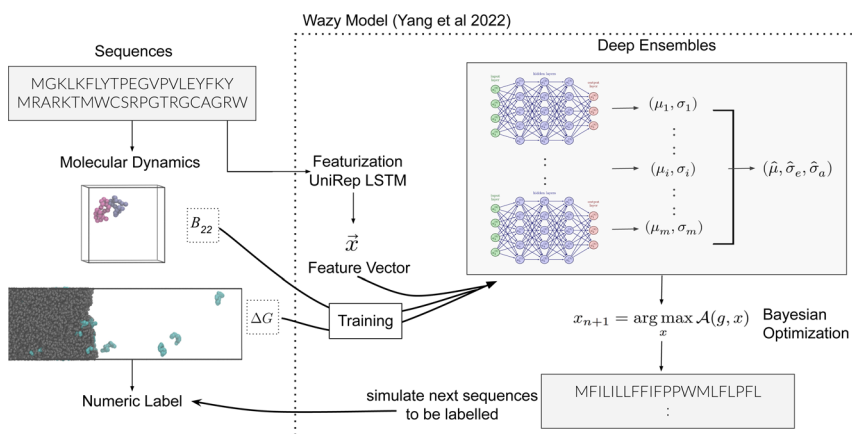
Wazy Model (Yang et al 2022)

Sequences

MGKLKFLYTPEGVPVLEYFKY
MRARKTMWCSRPGTRGCAGRW

Molecular Dynamics

$B_{22}$

$\Delta G$

Numeric Label

Featurization
UniRep LSTM

$\vec{x}$

Feature Vector

Training

Deep Ensembles

Input layer

Hidden layers

Output layer

$(\mu_1, \sigma_1)$

$(\mu_i, \sigma_i)$

$(\mu_m, \sigma_m)$

$(\hat{\mu}, \hat{\sigma}_e, \hat{\sigma}_a)$

$x_{n+1} = \arg\max_{x} \mathcal{A}(g, x)$

Bayesian
Optimization

simulate next sequences
to be labelled

MFILILLFFIFPPWMLFLPFL
: